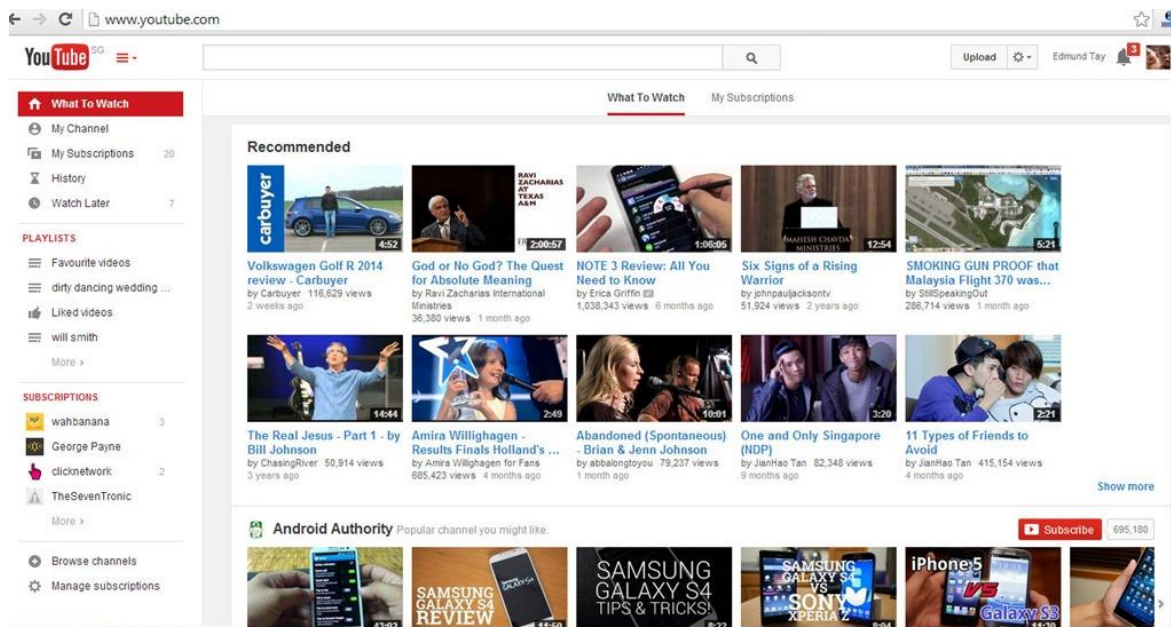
www.youtube.com

YouTube SG

Upload Edmund Tay 3

What To Watch
My Channel
My Subscriptions 20
History
Watch Later 7

PLAYLISTS
Favourite videos
dirty dancing wedding ...
Liked videos
will smith
More ›

SUBSCRIPTIONS
wahbanana 3
George Payne
clicknetwork 2
TheSevenTronic
More ›

Browse channels
Manage subscriptions

What To Watch My Subscriptions

Recommended

carbuyer 4:52
Volkswagen Golf R 2014 review - Carbuyer
by Carbuyer 116,629 views
2 weeks ago

RAVI ZACHARIAS AT TEXAS A&M 2:00:57
God or No God? The Quest for Absolute Meaning
by Ravi Zacharias International Ministries
36,380 views 1 month ago

1:06:05
NOTE 3 Review: All You Need to Know
by Erica Griffin
1,038,343 views 6 months ago

MAHESH CHAVDA MINISTRIES 12:54
Six Signs of a Rising Warrior
by johnpauljacksontv
51,924 views 2 years ago

6:21
SMOKING GUN PROOF that Malaysia Flight 370 was...
by StillSpeakingOut
286,714 views 1 month ago

14:44
The Real Jesus - Part 1 - by Bill Johnson
by ChasingRiver 50,914 views
3 years ago

2:49
Amira Willighagen - Results Finals Holland's ...
by Amira Willighagen for Fans
685,423 views 4 months ago

10:01
Abandoned (Spontaneous) - Brian & Jenn Johnson
by abbalongtoyou 79,237 views
1 month ago

3:20
One and Only Singapore (NDP)
by JianHao Tan 82,348 views
9 months ago

2:21
11 Types of Friends to Avoid
by JianHao Tan 415,154 views
4 months ago

Show more

Android Authority Popular channel you might like.
Subscribe 695,180

SAMSUNG GALAXY S4 REVIEW
SAMSUNG GALAXY S4 TIPS & TRICKS!
SAMSUNG GALAXY S4 VS SONY XPERIA Z
iPhone5 VS Galaxy S3